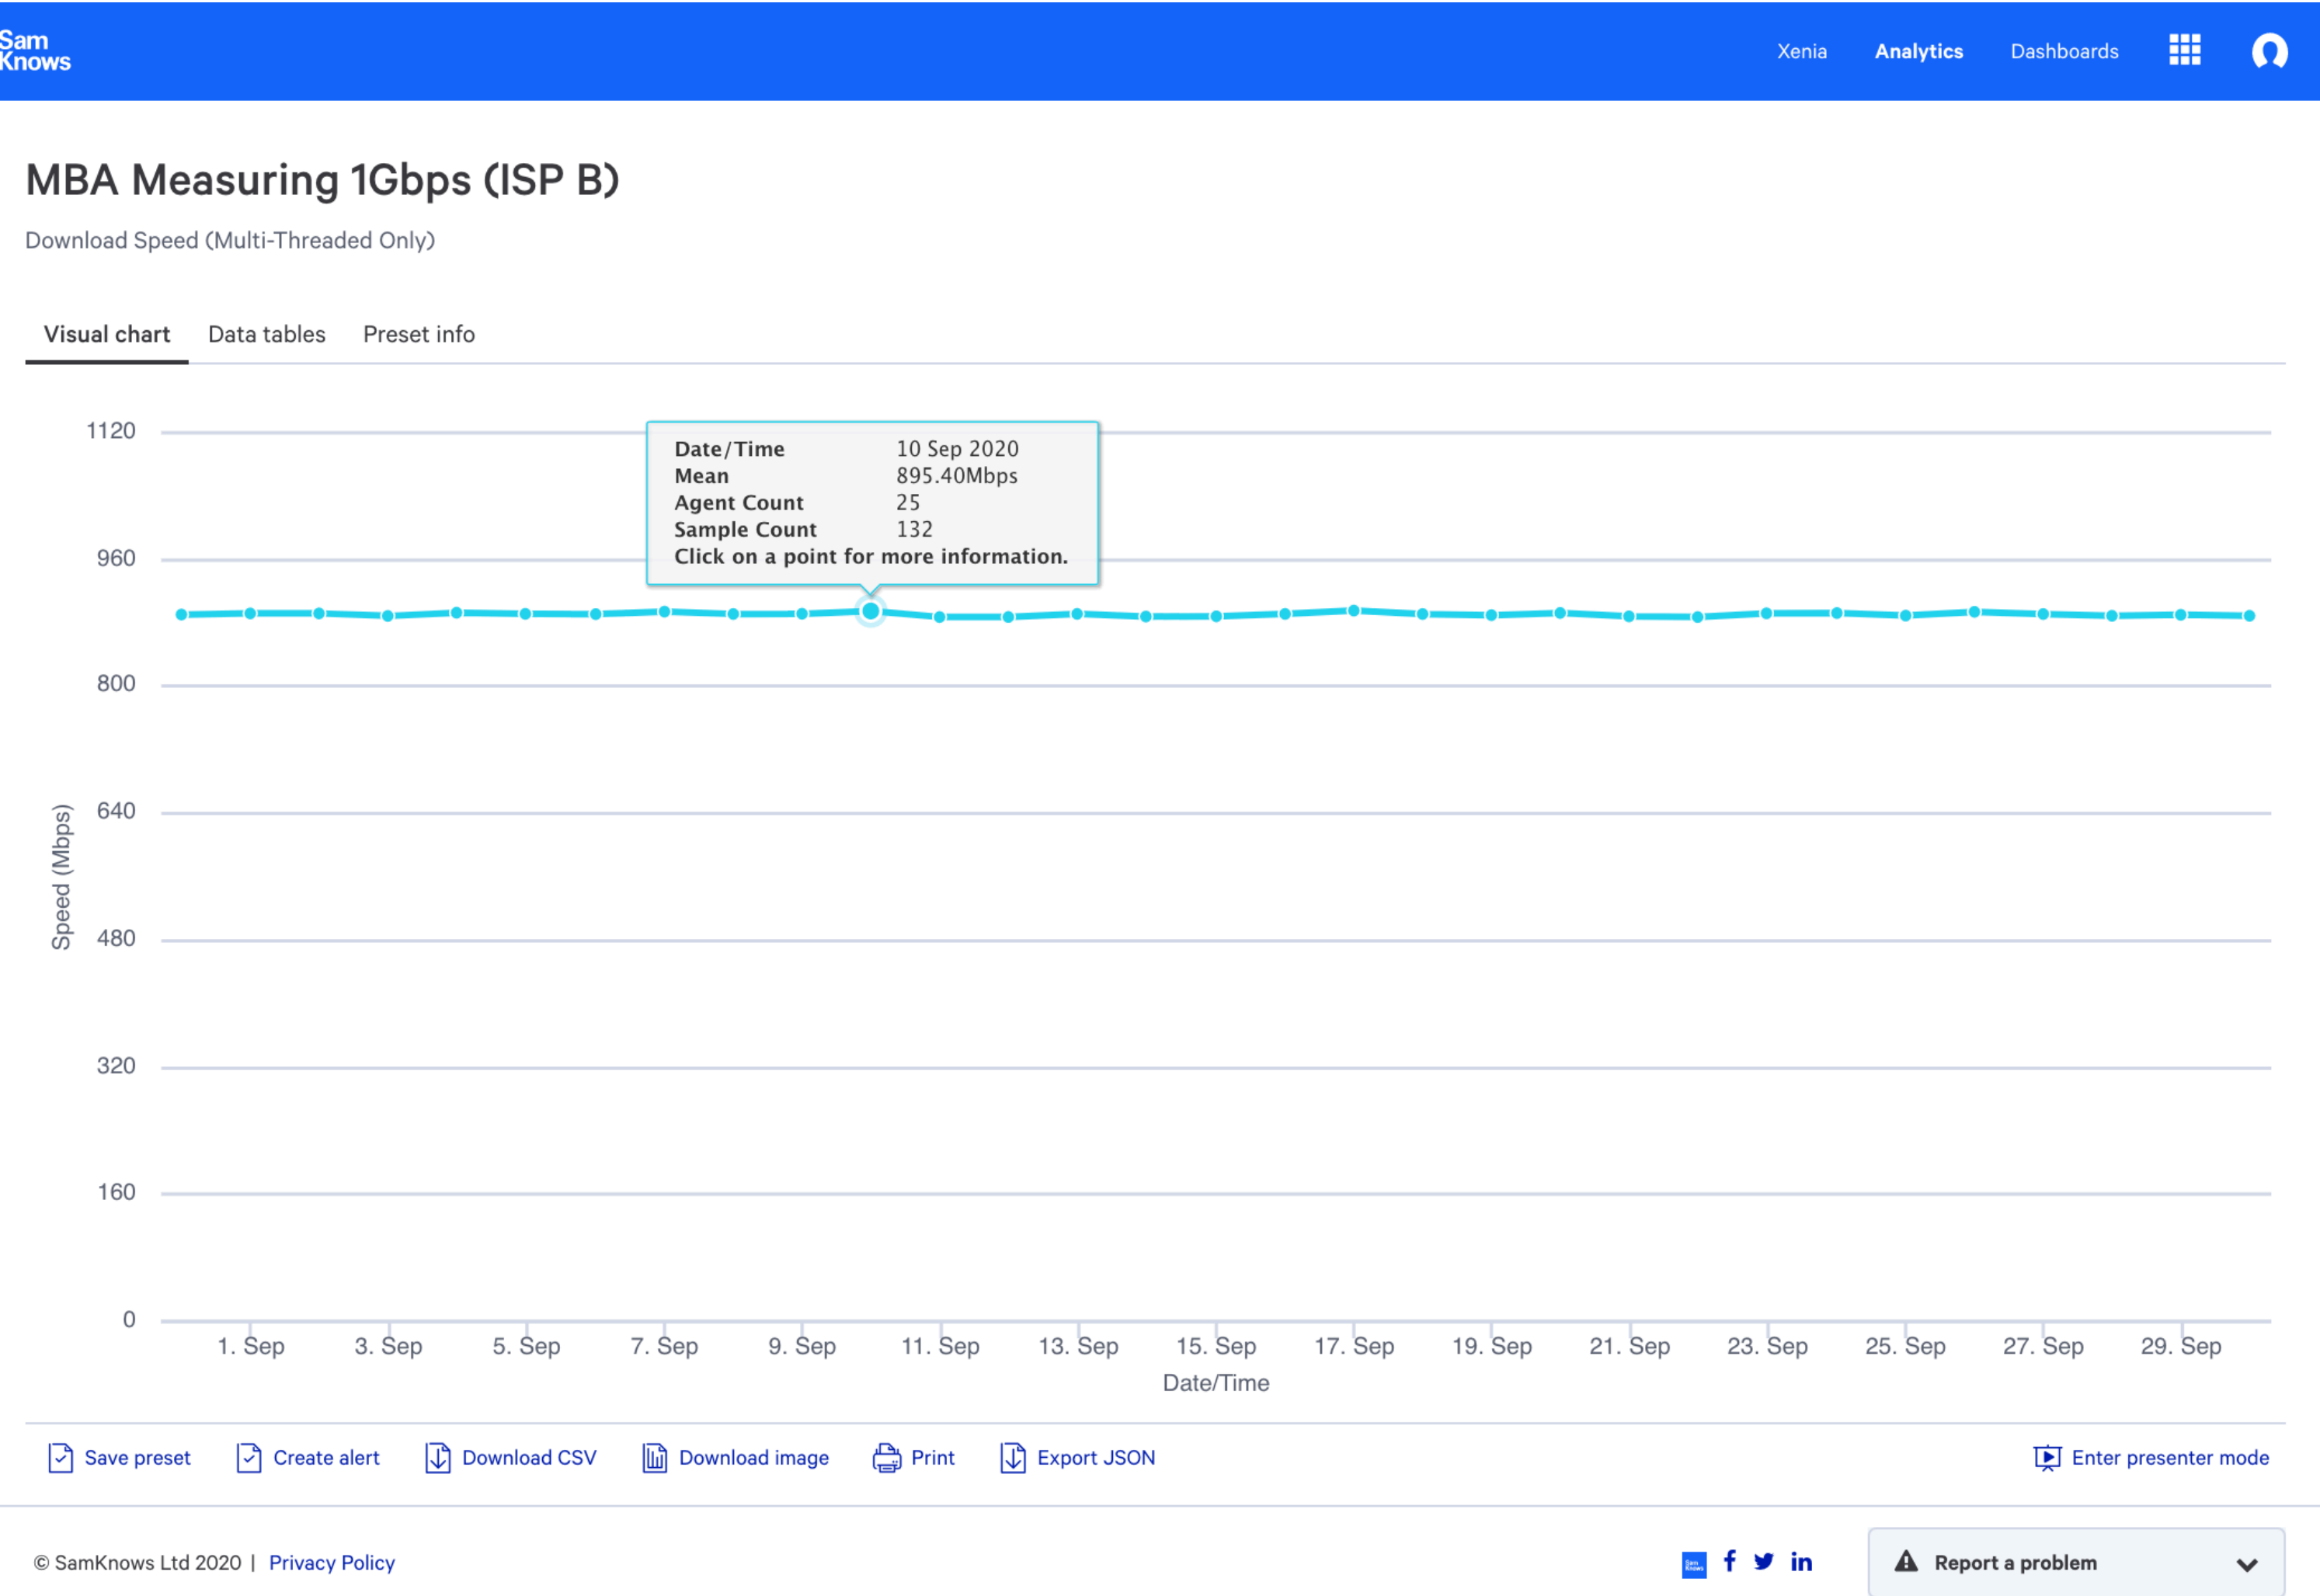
Sam Knows

Xenia Analytics Dashboards

MBA Measuring 1Gbps (ISP B)

Download Speed (Multi-Threaded Only)

Visual chart Data tables Preset info

| Date/Time | 10 Sep 2020 |
|---|---|
| Mean | 895.40Mbps |
| Agent Count | 25 |
| Sample Count | 132 |

Click on a point for more information.

1120
960
800
640
480
320
160
0

Speed (Mbps)

1. Sep 3. Sep 5. Sep 7. Sep 9. Sep 11. Sep 13. Sep 15. Sep 17. Sep 19. Sep 21. Sep 23. Sep 25. Sep 27. Sep 29. Sep

Date/Time

Save preset Create alert Download CSV Download image Print Export JSON Enter presenter mode

© SamKnows Ltd 2020 | Privacy Policy

Report a problem